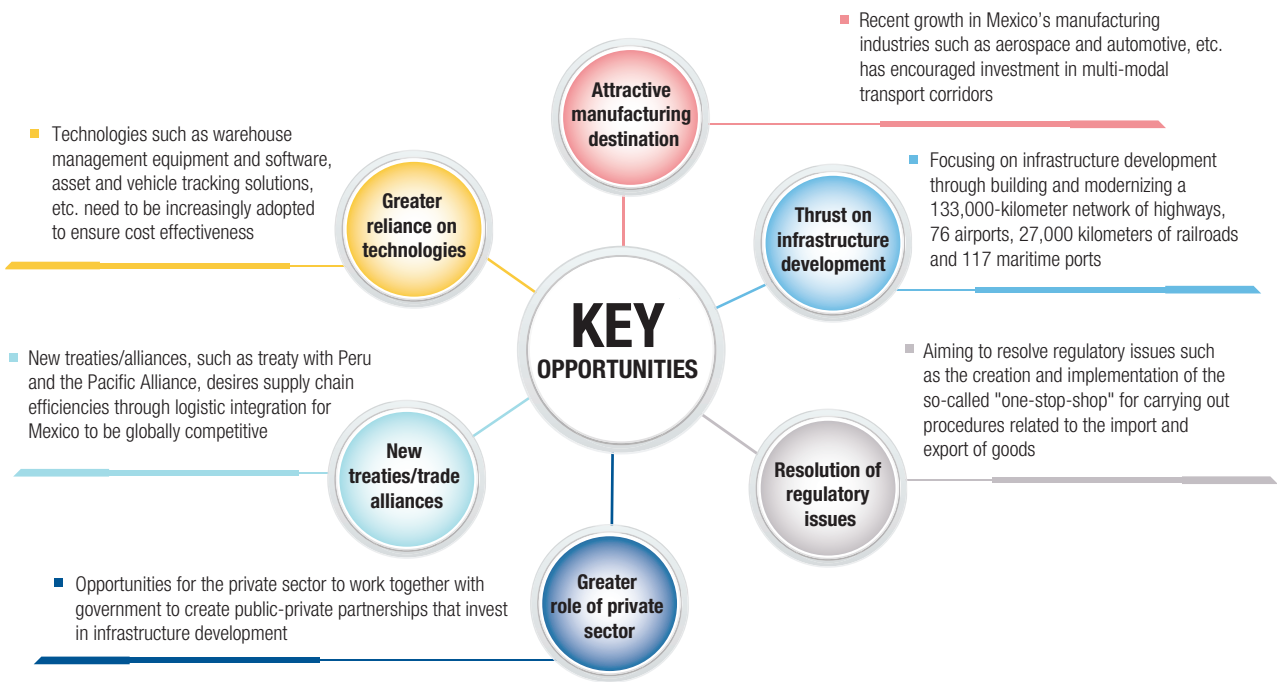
KEY
OPPORTUNITIES

Attractive manufacturing destination

Recent growth in Mexico's manufacturing industries such as aerospace and automotive, etc. has encouraged investment in multi-modal transport corridors

Greater reliance on technologies

Technologies such as warehouse management equipment and software, asset and vehicle tracking solutions, etc. need to be increasingly adopted to ensure cost effectiveness

Thrust on infrastructure development

Focusing on infrastructure development through building and modernizing a 133,000-kilometer network of highways, 76 airports, 27,000 kilometers of railroads and 117 maritime ports

New treaties/trade alliances

New treaties/alliances, such as treaty with Peru and the Pacific Alliance, desires supply chain efficiencies through logistic integration for Mexico to be globally competitive

Resolution of regulatory issues

Aiming to resolve regulatory issues such as the creation and implementation of the so-called "one-stop-shop" for carrying out procedures related to the import and export of goods

Greater role of private sector

Opportunities for the private sector to work together with government to create public-private partnerships that invest in infrastructure development